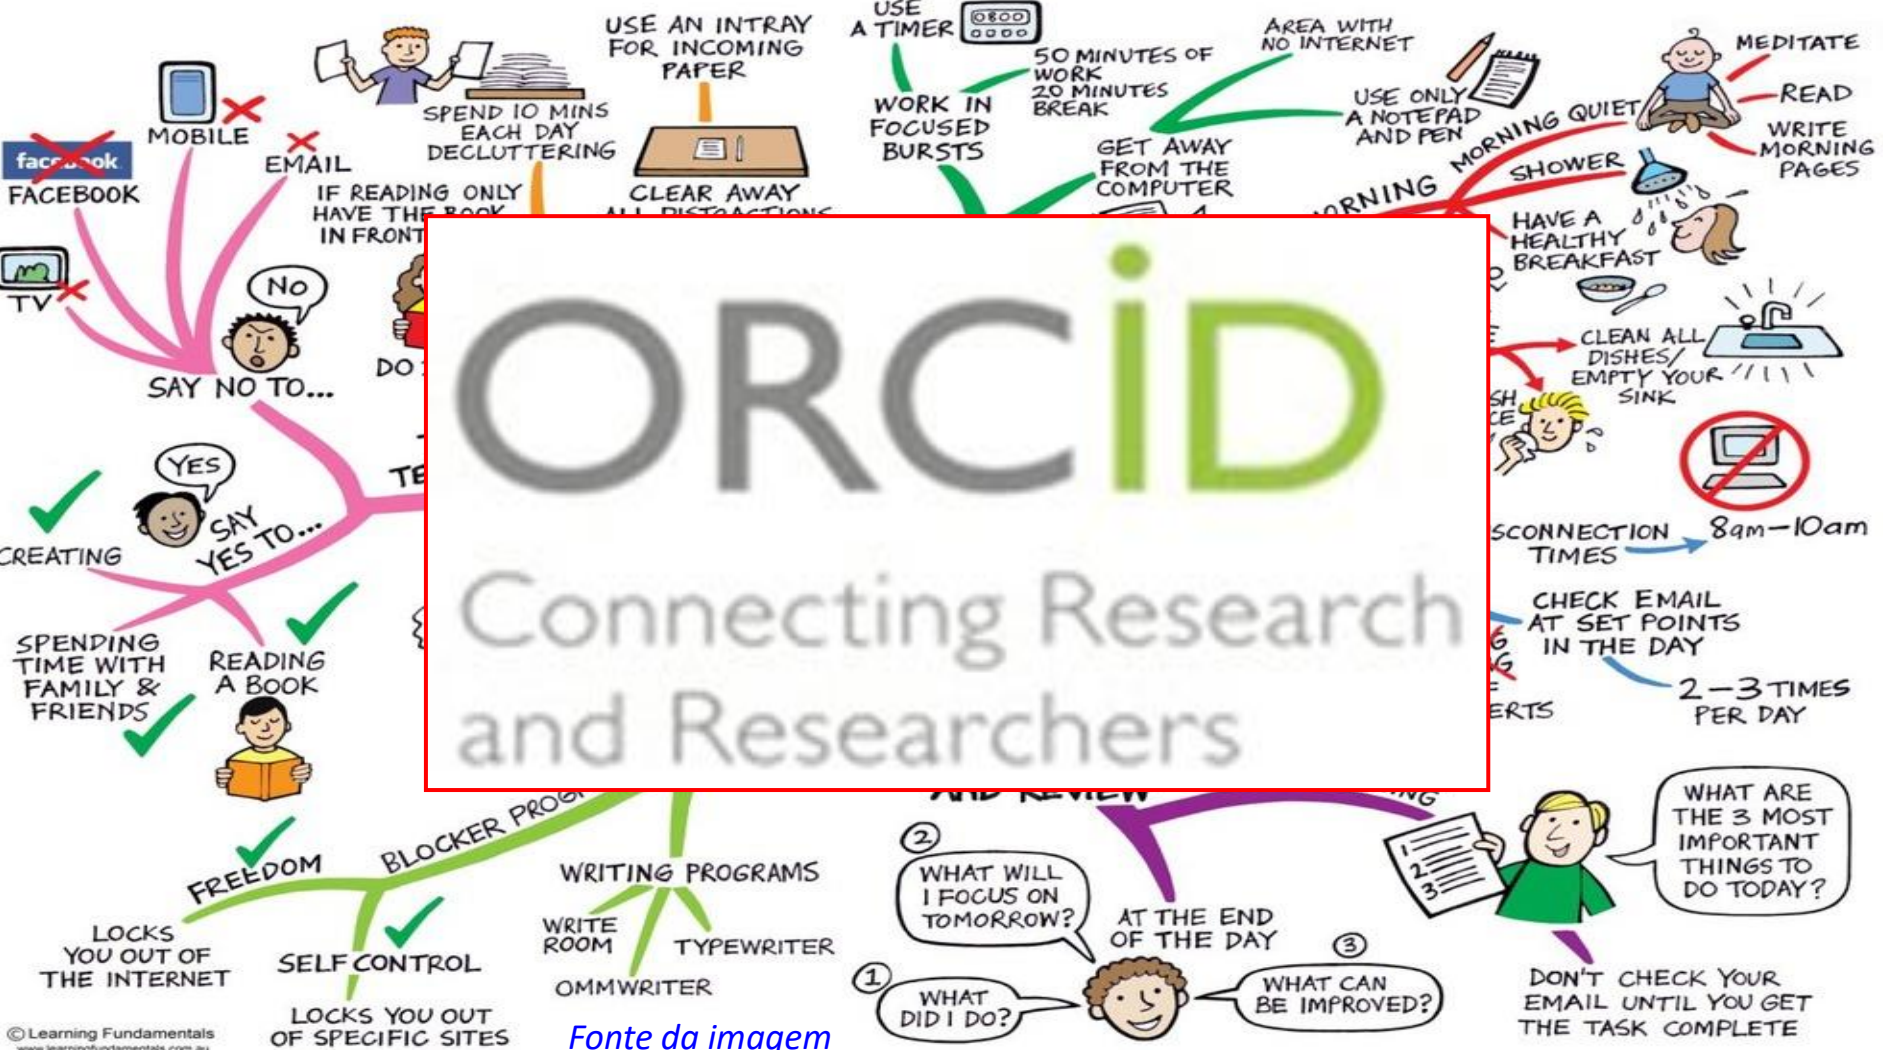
ORCiD
Connecting Research and Researchers

USE AN INTRAY FOR INCOMING PAPER
USE A TIMER 0800
50 MINUTES OF WORK 20 MINUTES BREAK
WORK IN FOCUSED BURSTS
AREA WITH NO INTERNET
USE ONLY A NOTEPAD AND PEN
GET AWAY FROM THE COMPUTER
MEDITATE
READ
WRITE MORNING PAGES
MORNING QUIET
SHOWER
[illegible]RNING
HAVE A HEALTHY BREAKFAST
CLEAN ALL DISHES/ EMPTY YOUR SINK
SPEND 10 MINS EACH DAY DECLUTTERING
CLEAR AWAY ALL DISTRACTIONS
IF READING ONLY HAVE THE BOOK IN FRONT
facebook
FACEBOOK
MOBILE
EMAIL
TV
NO
SAY NO TO...
DO
TE
YES
SAY YES TO...
CREATING
SPENDING TIME WITH FAMILY & FRIENDS
READING A BOOK
SCONNECTION TIMES
8am–10am
CHECK EMAIL AT SET POINTS IN THE DAY
2–3 TIMES PER DAY
ERTS
FREEDOM
BLOCKER PROG
LOCKS YOU OUT OF THE INTERNET
SELF CONTROL
LOCKS YOU OUT OF SPECIFIC SITES
WRITING PROGRAMS
WRITE ROOM
TYPEWRITER
OMMWRITER
AND REVIEW
2 WHAT WILL I FOCUS ON TOMORROW?
AT THE END OF THE DAY
1 WHAT DID I DO?
3 WHAT CAN BE IMPROVED?
WHAT ARE THE 3 MOST IMPORTANT THINGS TO DO TODAY?
DON'T CHECK YOUR EMAIL UNTIL YOU GET THE TASK COMPLETE
© Learning Fundamentals
www.learningfundamentals.com.au
Fonte da imagem